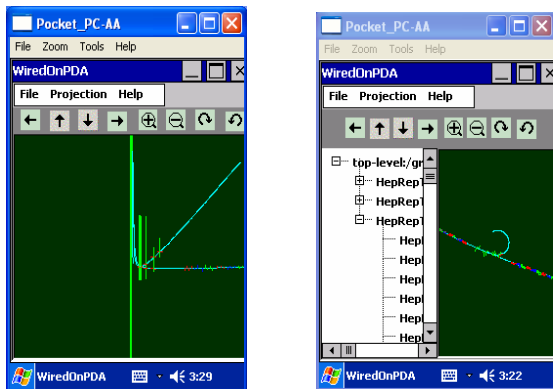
Pocket_PC-AA
File Zoom Tools Help
WiredOnPDA
File Projection Help
WiredOnPDA 3:29

Pocket_PC-AA
File Zoom Tools Help
WiredOnPDA
File Projection Help
top-level:/gr
HepRep1
HepRep1
HepRep1
Hep
Hep
Hep
Hep
Hep
Hep
WiredOnPDA 3:22